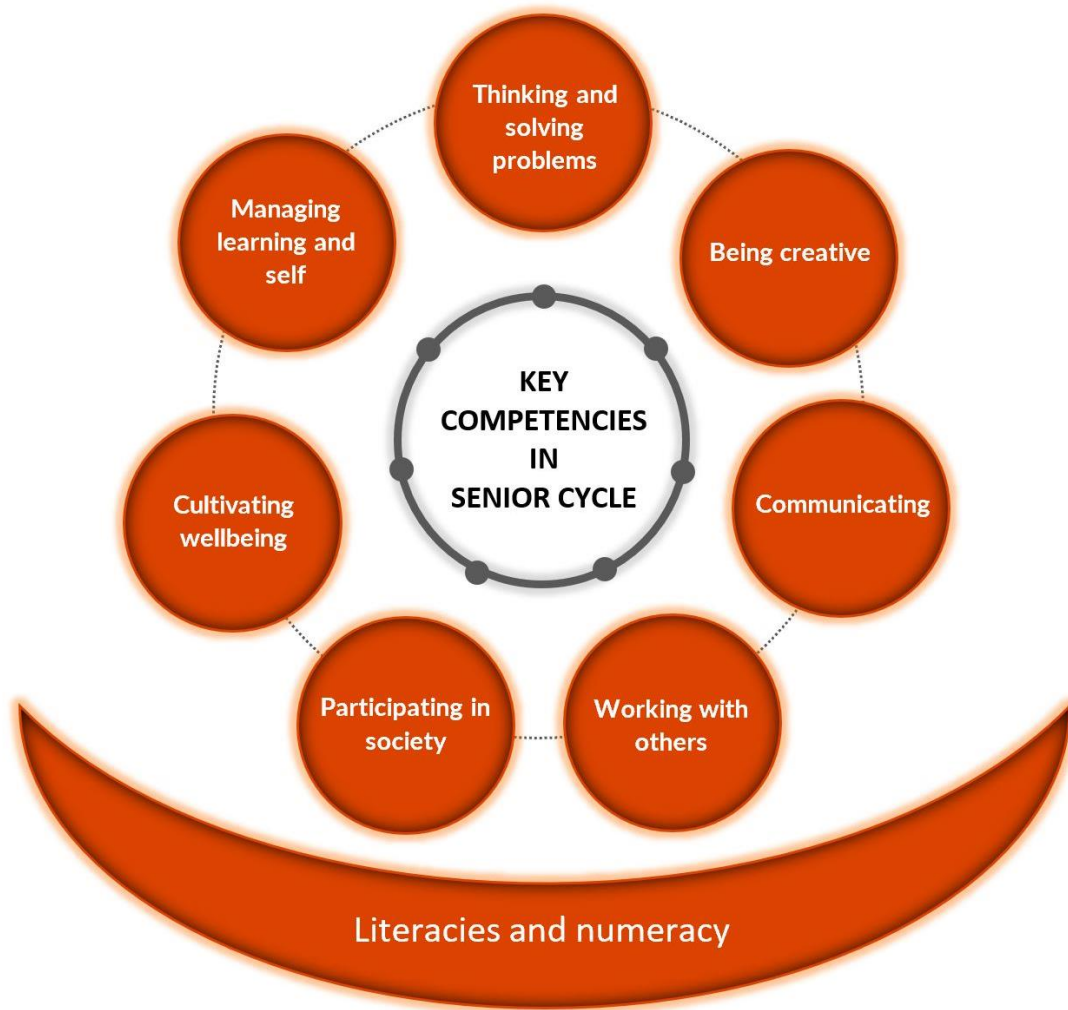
KEY COMPETENCIES IN SENIOR CYCLE

Thinking and solving problems

Being creative

Communicating

Working with others

Participating in society

Cultivating wellbeing

Managing learning and self

Literacies and numeracy